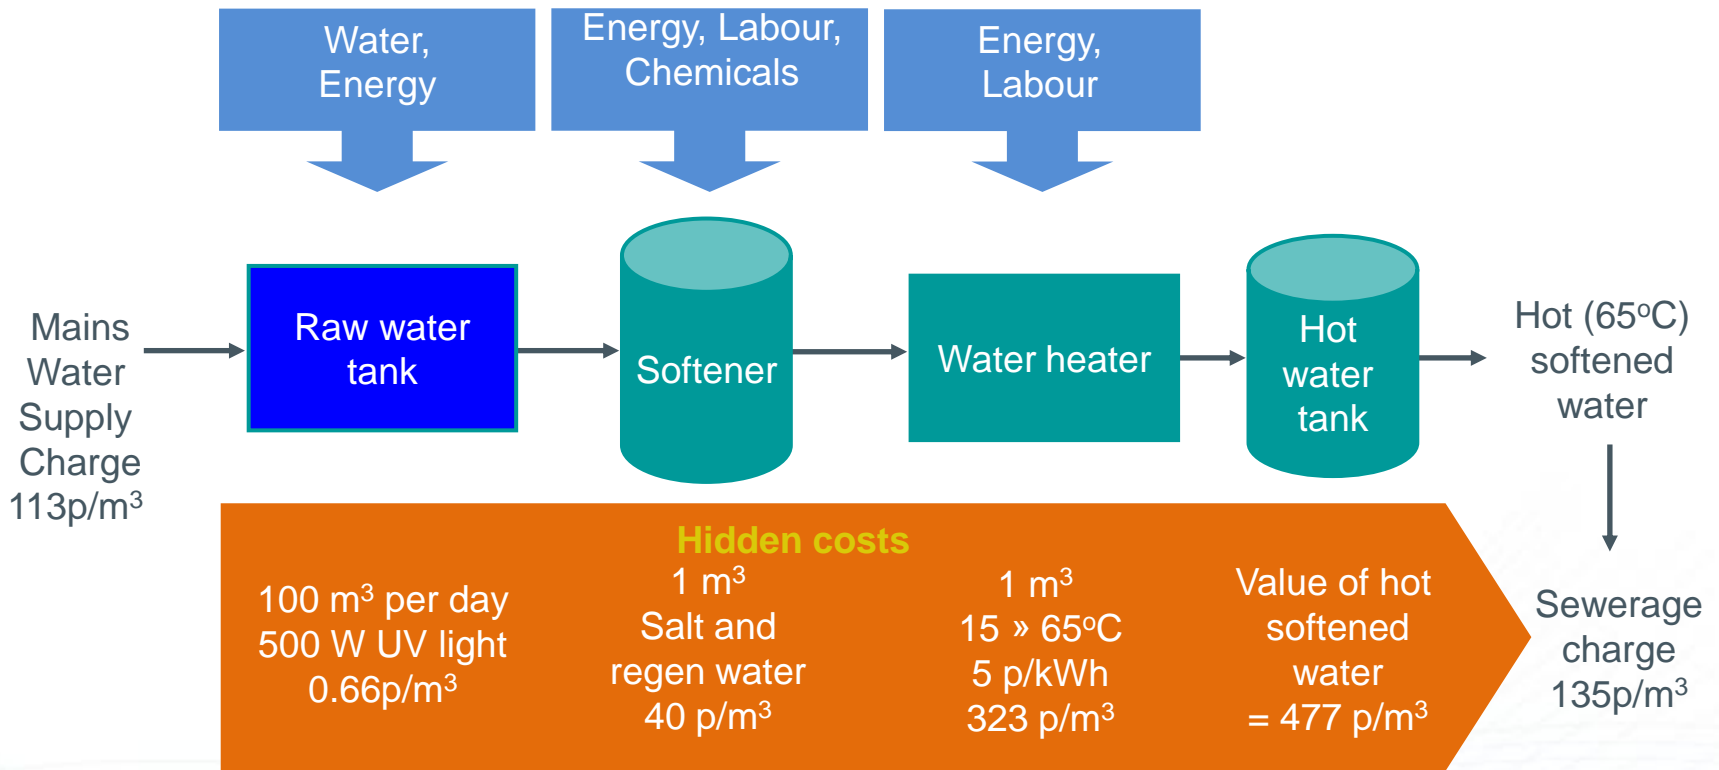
Water, Energy

Energy, Labour, Chemicals

Energy, Labour

Mains Water Supply Charge 113p/m$^3$

Raw water tank

Softener

Water heater

Hot water tank

Hot (65$^o$C) softened water

Sewerage charge 135p/m$^3$

Hidden costs

100 m$^3$ per day
500 W UV light
0.66p/m$^3$

1 m$^3$
Salt and regen water
40 p/m$^3$

1 m$^3$
15 » 65$^o$C
5 p/kWh
323 p/m$^3$

Value of hot softened water
= 477 p/m$^3$